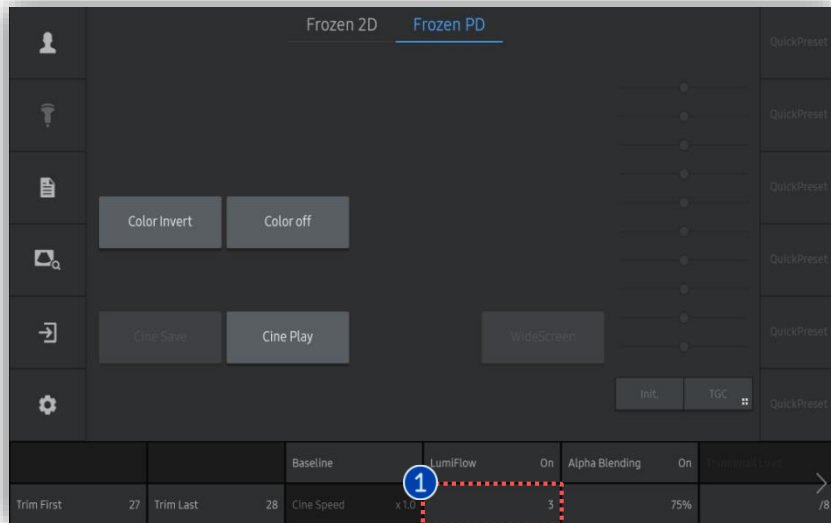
Frozen 2D Frozen PD

QuickPreset
QuickPreset
QuickPreset
QuickPreset
QuickPreset
QuickPreset

Color Invert
Color off

Cine Save
Cine Play

WideScreen

Init.
TGC

Baseline
LumiFlow On
Alpha Blending On
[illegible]

Trim First 27
Trim Last 28
Cine Speed x 1.0
1
3
75%
/8